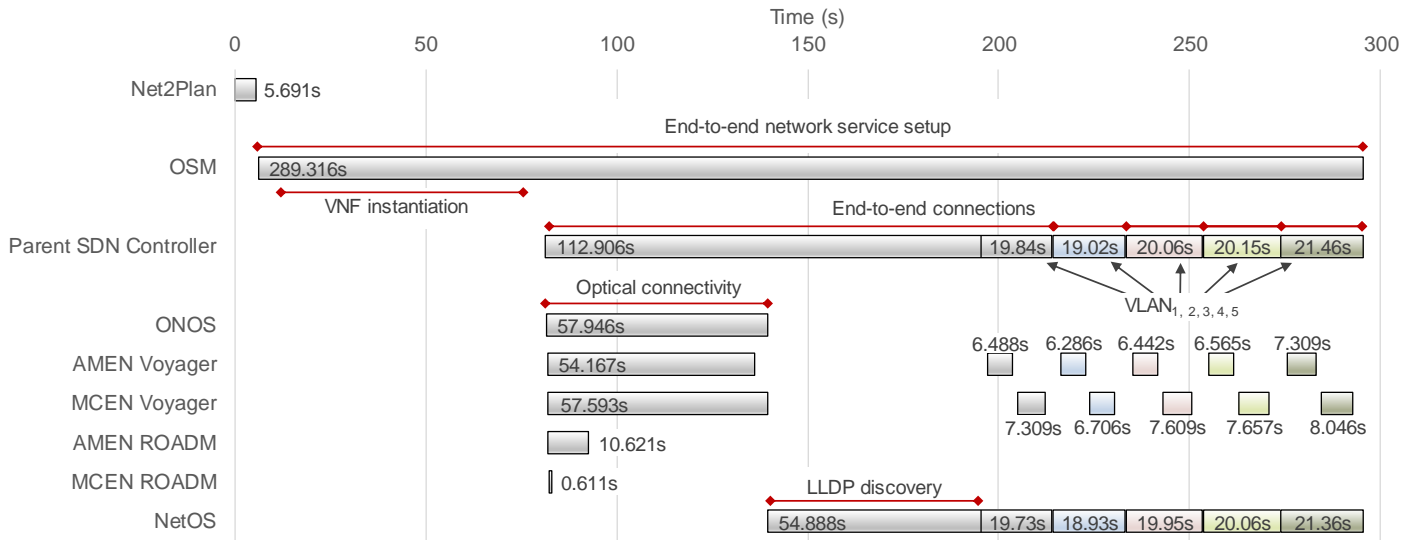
Time (s)
0 50 100 150 200 250 300

Net2Plan 5.691s

End-to-end network service setup

OSM 289.316s

VNF instantiation

End-to-end connections

Parent SDN Controller 112.906s 19.84s 19.02s 20.06s 20.15s 21.46s

VLAN$_{1, 2, 3, 4, 5}$

Optical connectivity

ONOS 57.946s

AMEN Voyager 54.167s

6.488s 6.286s 6.442s 6.565s 7.309s

MCEN Voyager 57.593s

7.309s 6.706s 7.609s 7.657s 8.046s

AMEN ROADM 10.621s

MCEN ROADM 0.611s

LLDP discovery

NetOS 54.888s 19.73s 18.93s 19.95s 20.06s 21.36s